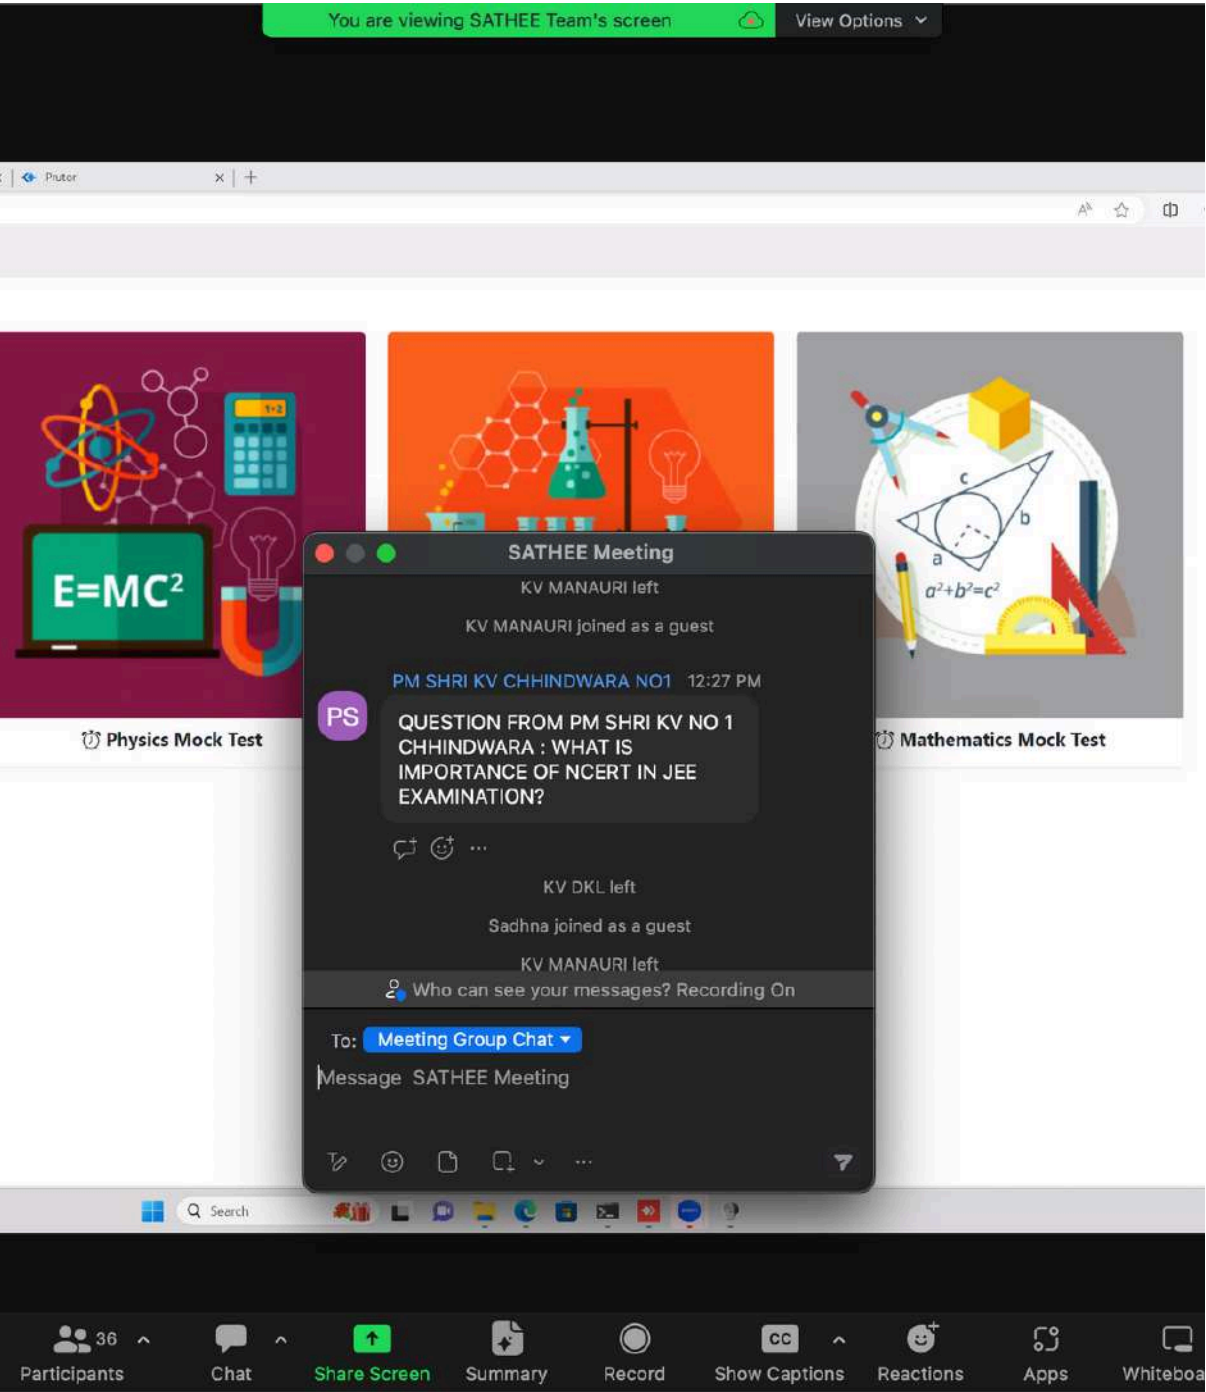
You are viewing SATHEE Team's screen
View Options

Prutor

E=MC²

Physics Mock Test

c
b
a
$a^2+b^2=c^2$

Mathematics Mock Test

SATHEE Meeting

KV MANAURI left

KV MANAURI joined as a guest

PS
PM SHRI KV CHHINDWARA NO1 12:27 PM
QUESTION FROM PM SHRI KV NO 1 CHHINDWARA : WHAT IS IMPORTANCE OF NCERT IN JEE EXAMINATION?

KV DKL left

Sadhna joined as a guest

KV MANAURI left

Who can see your messages? Recording On

To: Meeting Group Chat

Message SATHEE Meeting

Search

36 Participants
Chat
Share Screen
Summary
Record
Show Captions
Reactions
Apps
Whiteboa